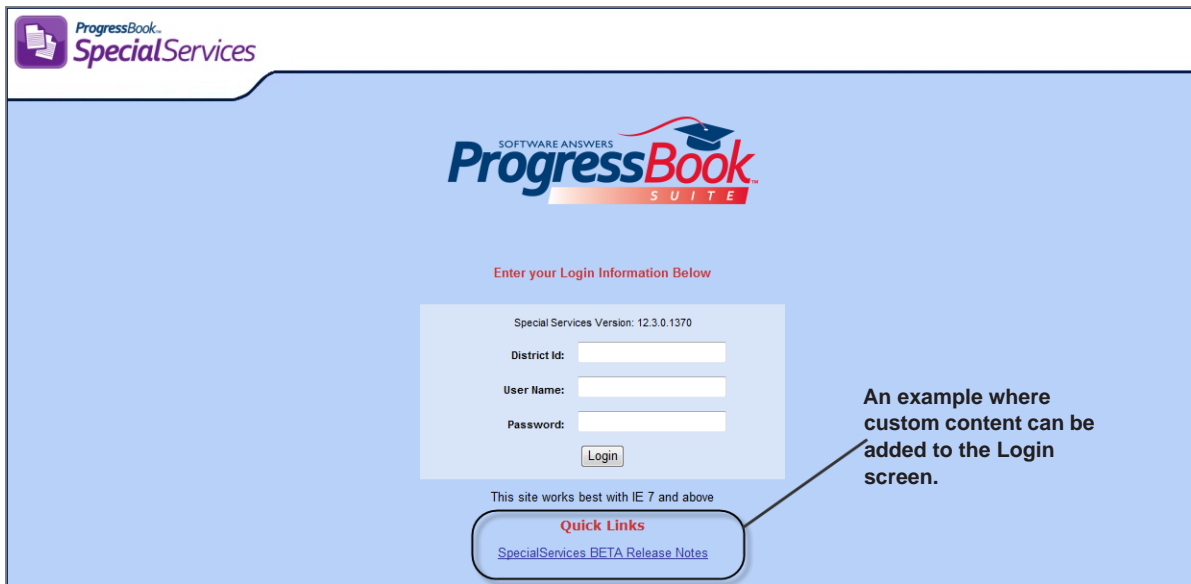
ProgressBook™
SpecialServices

SOFTWARE ANSWERS
ProgressBook™
SUITE

Enter your Login Information Below

Special Services Version: 12.3.0.1370

District Id:

User Name:

Password:

Login

This site works best with IE 7 and above

Quick Links

SpecialServices BETA Release Notes

An example where custom content can be added to the Login screen.